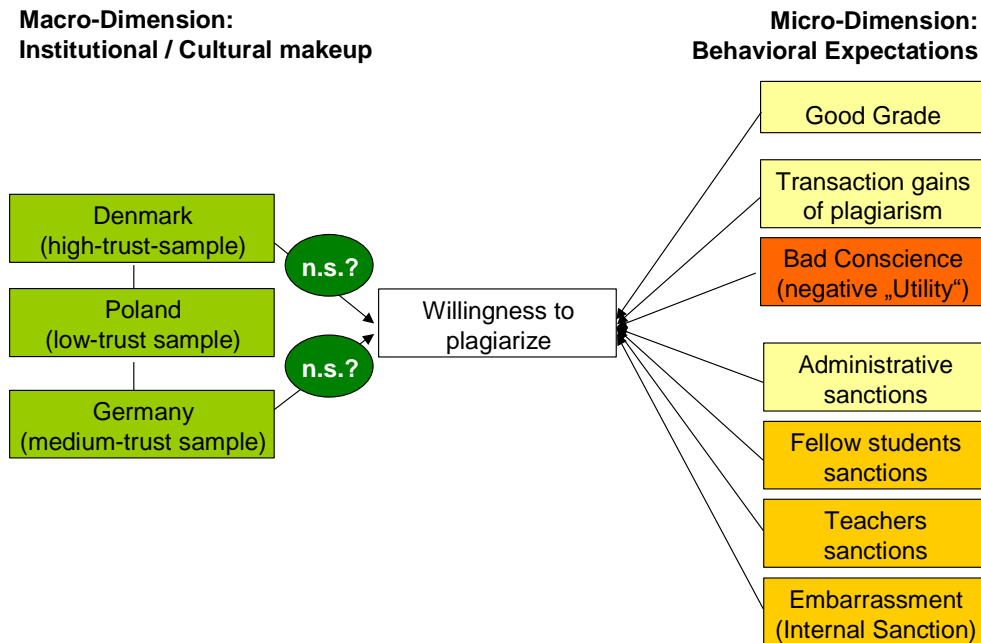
Macro-Dimension:
Institutional / Cultural makeup

Micro-Dimension:
Behavioral Expectations

Denmark
(high-trust-sample)

Poland
(low-trust sample)

Germany
(medium-trust sample)

n.s.?

n.s.?

Willingness to plagiarize

Good Grade

Transaction gains of plagiarism

Bad Conscience (negative „Utility")

Administrative sanctions

Fellow students sanctions

Teachers sanctions

Embarrassment (Internal Sanction)